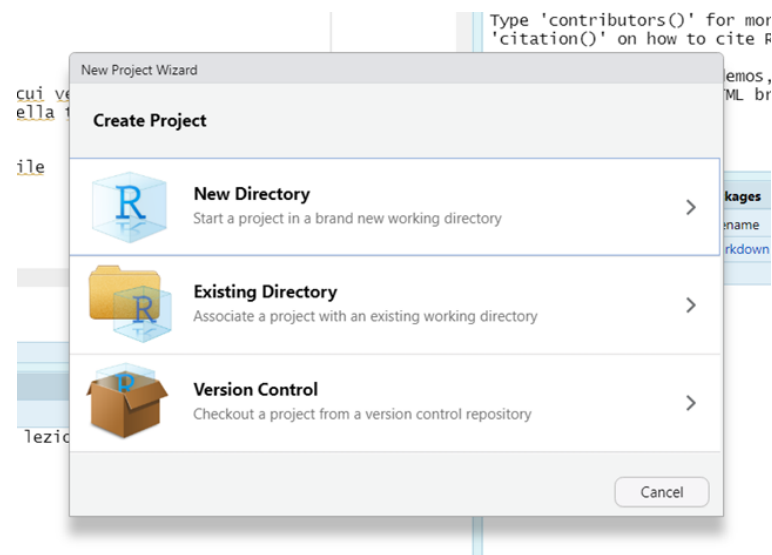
Type 'contributors()' for mor
'citation()' on how to cite R

cui ve
ella t

emos,
ML br

ile

kages
name
rkdown

lezio

New Project Wizard

Create Project

R

New Directory
Start a project in a brand new working directory

R

Existing Directory
Associate a project with an existing working directory

R

Version Control
Checkout a project from a version control repository

Cancel